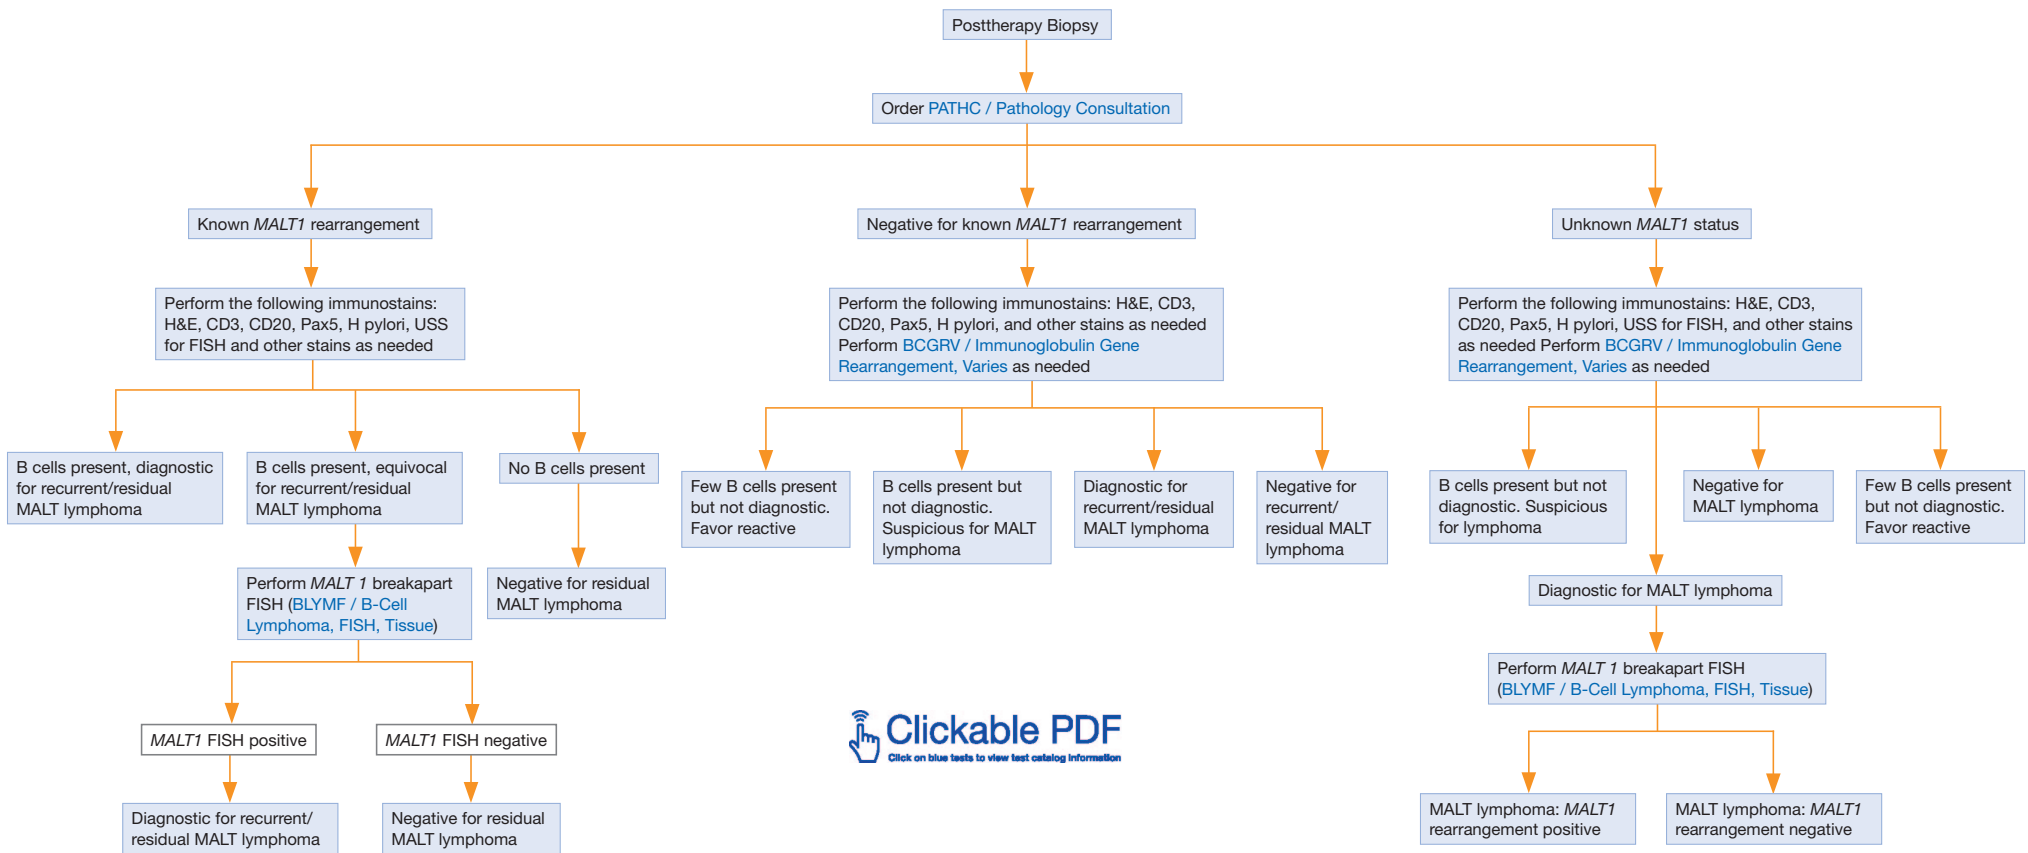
Posttherapy Biopsy

Order PATHC / Pathology Consultation

Known MALT1 rearrangement

Perform the following immunostains: H&E, CD3, CD20, Pax5, H pylori, USS for FISH and other stains as needed

B cells present, diagnostic for recurrent/residual MALT lymphoma

B cells present, equivocal for recurrent/residual MALT lymphoma

Perform MALT 1 breakapart FISH (BLYMF / B-Cell Lymphoma, FISH, Tissue)

MALT1 FISH positive

Diagnostic for recurrent/ residual MALT lymphoma

MALT1 FISH negative

Negative for residual MALT lymphoma

No B cells present

Negative for residual MALT lymphoma

Negative for known MALT1 rearrangement

Perform the following immunostains: H&E, CD3, CD20, Pax5, H pylori, and other stains as needed Perform BCGRV / Immunoglobulin Gene Rearrangement, Varies as needed

Few B cells present but not diagnostic. Favor reactive

B cells present but not diagnostic. Suspicious for MALT lymphoma

Diagnostic for recurrent/residual MALT lymphoma

Negative for recurrent/ residual MALT lymphoma

Unknown MALT1 status

Perform the following immunostains: H&E, CD3, CD20, Pax5, H pylori, USS for FISH, and other stains as needed Perform BCGRV / Immunoglobulin Gene Rearrangement, Varies as needed

B cells present but not diagnostic. Suspicious for lymphoma

Negative for MALT lymphoma

Few B cells present but not diagnostic. Favor reactive

Diagnostic for MALT lymphoma

Perform MALT 1 breakapart FISH (BLYMF / B-Cell Lymphoma, FISH, Tissue)

MALT lymphoma: MALT1 rearrangement positive

MALT lymphoma: MALT1 rearrangement negative

Clickable PDF
Click on blue tests to view test catalog information